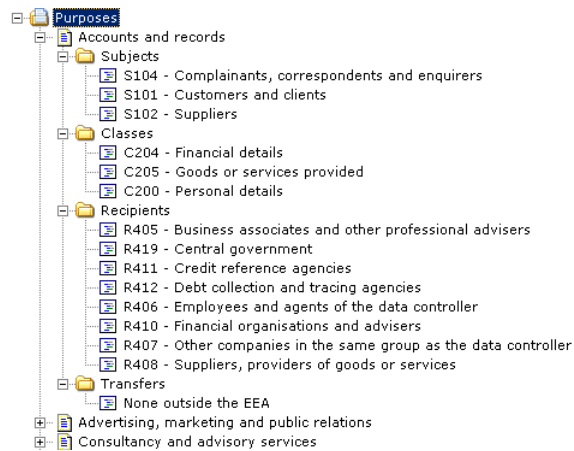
Purposes
Accounts and records
Subjects
S104 - Complainants, correspondents and enquirers
S101 - Customers and clients
S102 - Suppliers
Classes
C204 - Financial details
C205 - Goods or services provided
C200 - Personal details
Recipients
R405 - Business associates and other professional advisers
R419 - Central government
R411 - Credit reference agencies
R412 - Debt collection and tracing agencies
R406 - Employees and agents of the data controller
R410 - Financial organisations and advisers
R407 - Other companies in the same group as the data controller
R408 - Suppliers, providers of goods or services
Transfers
None outside the EEA
Advertising, marketing and public relations
Consultancy and advisory services